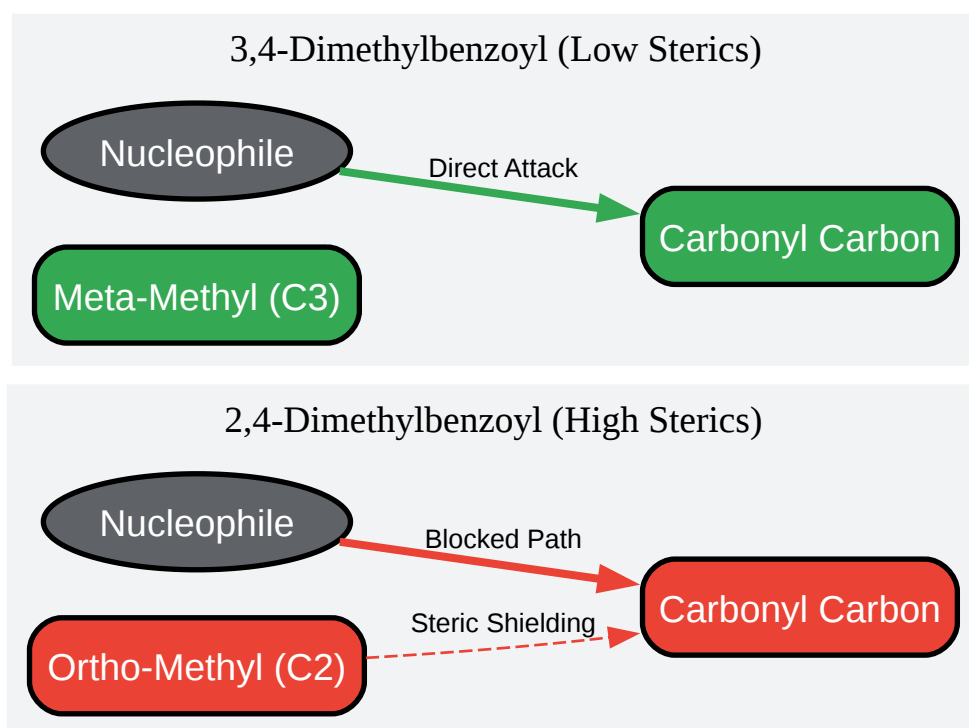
3,4-Dimethylbenzoyl (Low Sterics)

Nucleophile

Direct Attack

Carbonyl Carbon

Meta-Methyl (C3)

2,4-Dimethylbenzoyl (High Sterics)

Nucleophile

Blocked Path

Carbonyl Carbon

Steric Shielding

Ortho-Methyl (C2)